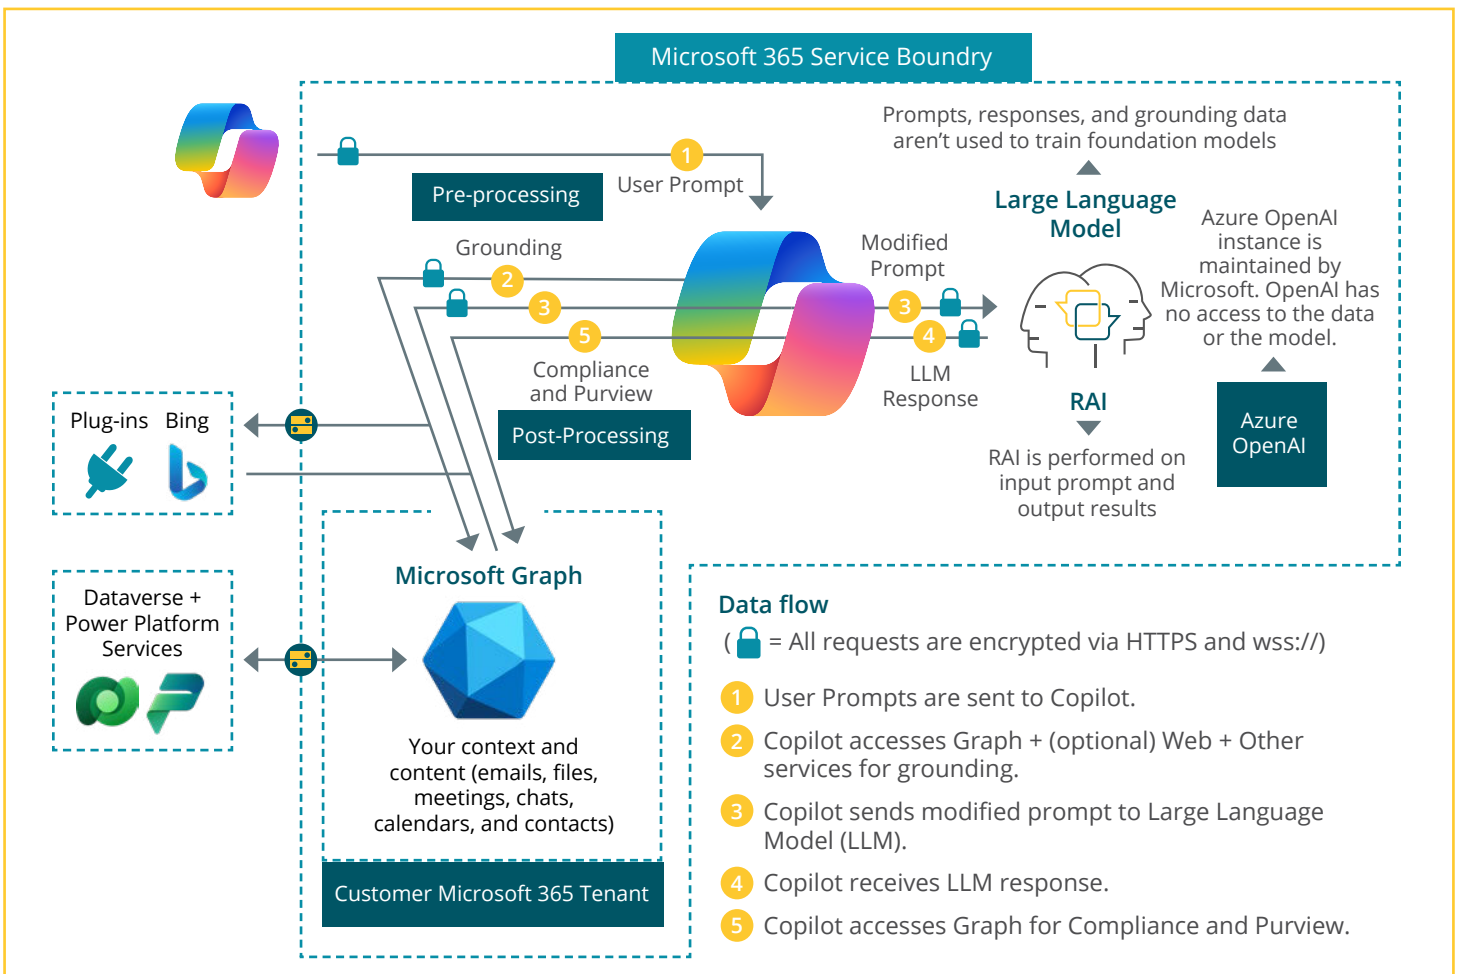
Microsoft 365 Service Boundry

Prompts, responses, and grounding data aren't used to train foundation models

1 User Prompt

Pre-processing

Large Language Model

Azure OpenAI instance is maintained by Microsoft. OpenAI has no access to the data or the model.

Grounding

2

3

5

Modified Prompt

3

4

LLM Response

Compliance and Purview

Post-Processing

RAI

RAI is performed on input prompt and output results

Azure OpenAI

Plug-ins Bing

Dataverse + Power Platform Services

Microsoft Graph

Your context and content (emails, files, meetings, chats, calendars, and contacts)

Customer Microsoft 365 Tenant

Data flow

( = All requests are encrypted via HTTPS and wss://)

1 User Prompts are sent to Copilot.

2 Copilot accesses Graph + (optional) Web + Other services for grounding.

3 Copilot sends modified prompt to Large Language Model (LLM).

4 Copilot receives LLM response.

5 Copilot accesses Graph for Compliance and Purview.